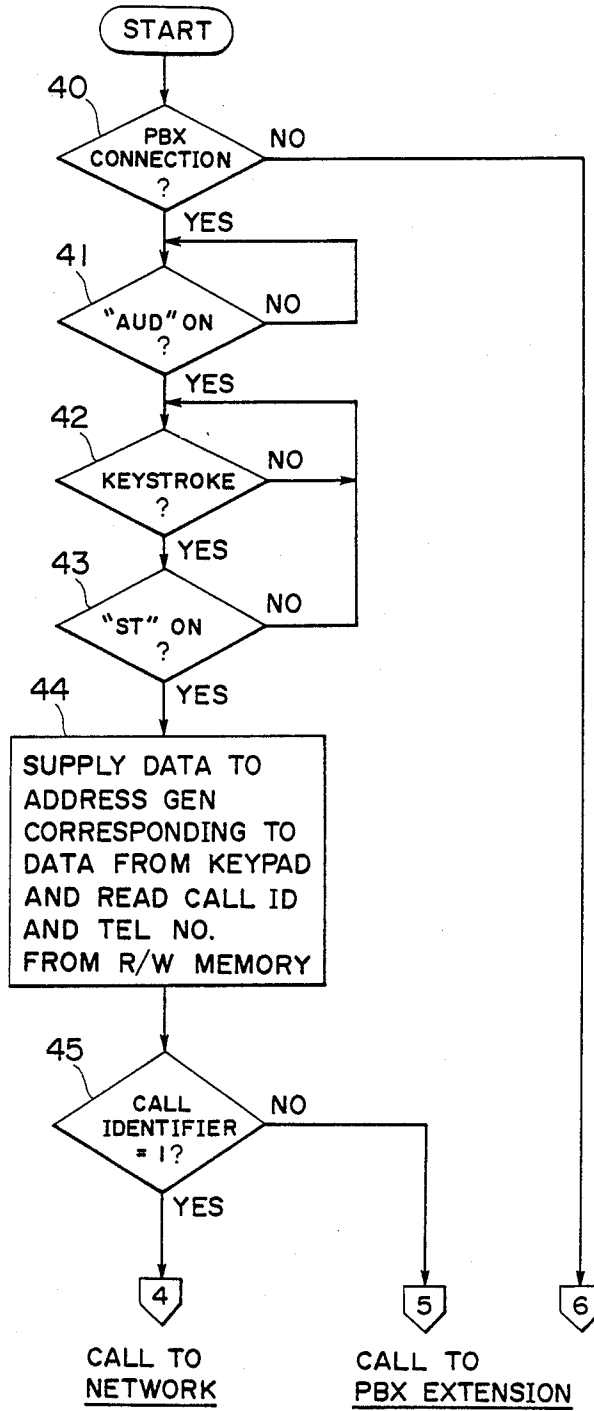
START

40

PBX CONNECTION ?

NO

YES

41

"AUD" ON ?

NO

YES

42

KEYSTROKE ?

NO

YES

43

"ST" ON ?

NO

YES

44

SUPPLY DATA TO ADDRESS GEN CORRESPONDING TO DATA FROM KEYPAD AND READ CALL ID AND TEL NO. FROM R/W MEMORY

45

CALL IDENTIFIER = 1?

NO

YES

4

5

6

CALL TO NETWORK

CALL TO PBX EXTENSION